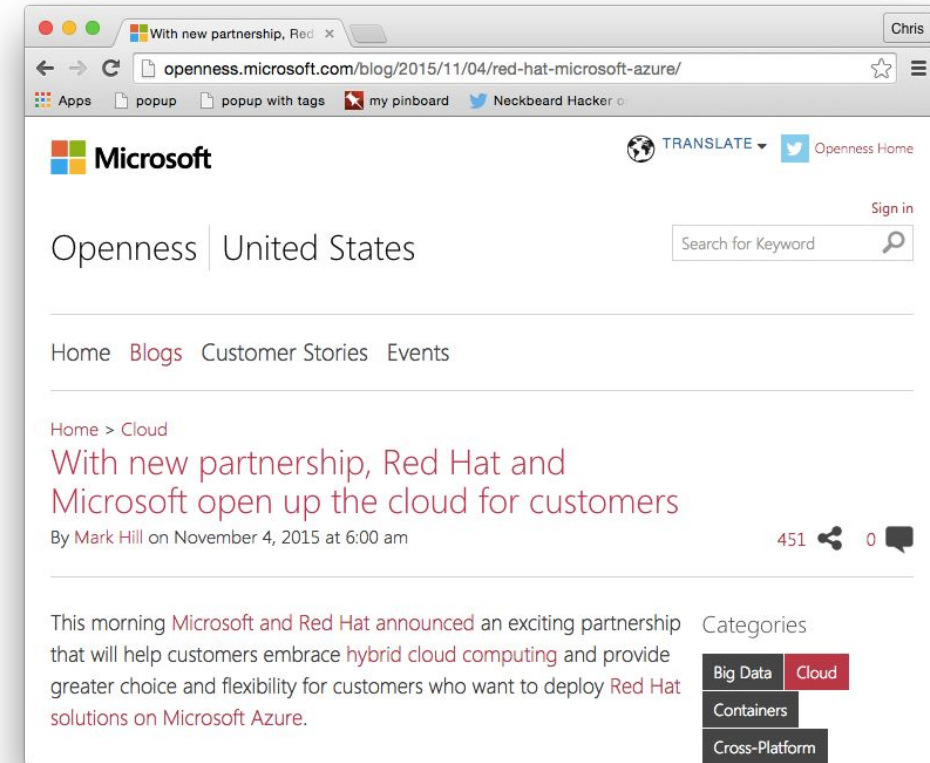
With new partnership, Red ×

Chris

openness.microsoft.com/blog/2015/11/04/red-hat-microsoft-azure/

Apps popup popup with tags my pinboard Neckbeard Hacker o

Microsoft

TRANSLATE Openness Home

Sign in

Openness | United States

Search for Keyword

Home Blogs Customer Stories Events

Home > Cloud

With new partnership, Red Hat and Microsoft open up the cloud for customers

By Mark Hill on November 4, 2015 at 6:00 am

451 0

This morning Microsoft and Red Hat announced an exciting partnership that will help customers embrace hybrid cloud computing and provide greater choice and flexibility for customers who want to deploy Red Hat solutions on Microsoft Azure.

Categories

Big Data Cloud

Containers

Cross-Platform